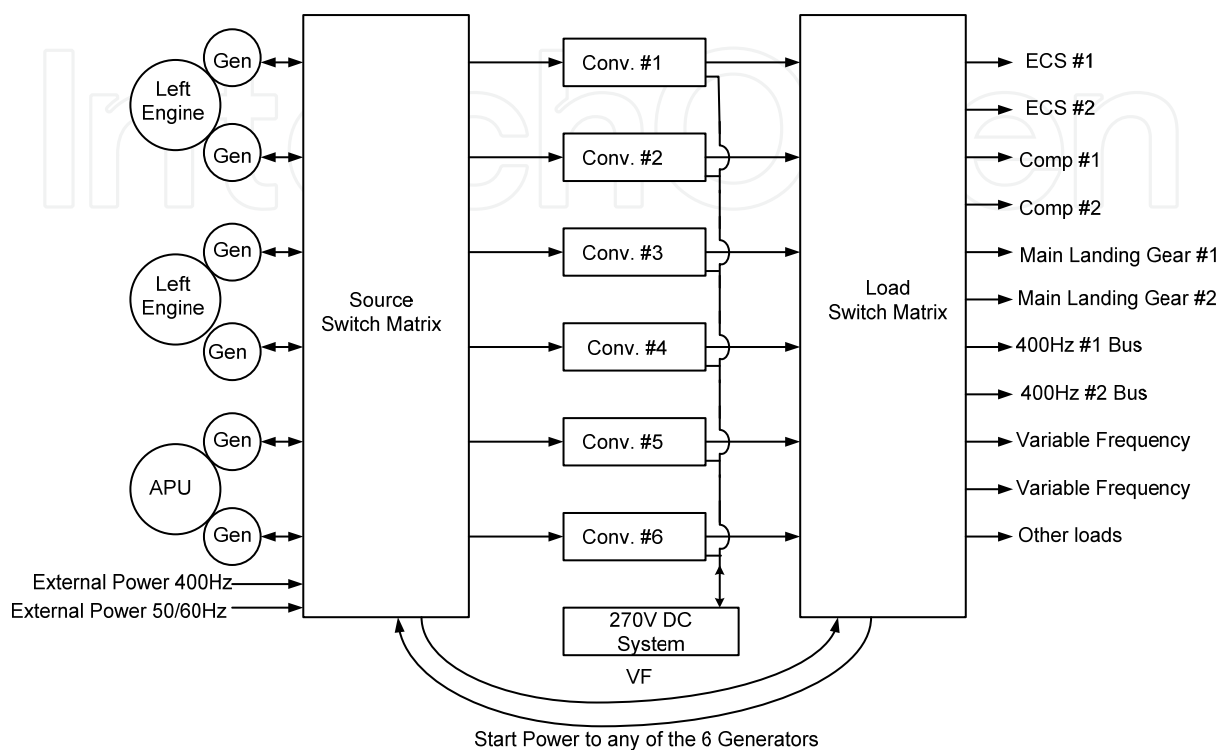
Gen
Left Engine
Gen

Gen
Left Engine
Gen

Gen
APU
Gen

External Power 400Hz
External Power 50/60Hz

Source Switch Matrix

Conv. #1
Conv. #2
Conv. #3
Conv. #4
Conv. #5
Conv. #6

270V DC System

VF

Load Switch Matrix

ECS #1
ECS #2
Comp #1
Comp #2
Main Landing Gear #1
Main Landing Gear #2
400Hz #1 Bus
400Hz #2 Bus
Variable Frequency
Variable Frequency
Other loads

Start Power to any of the 6 Generators